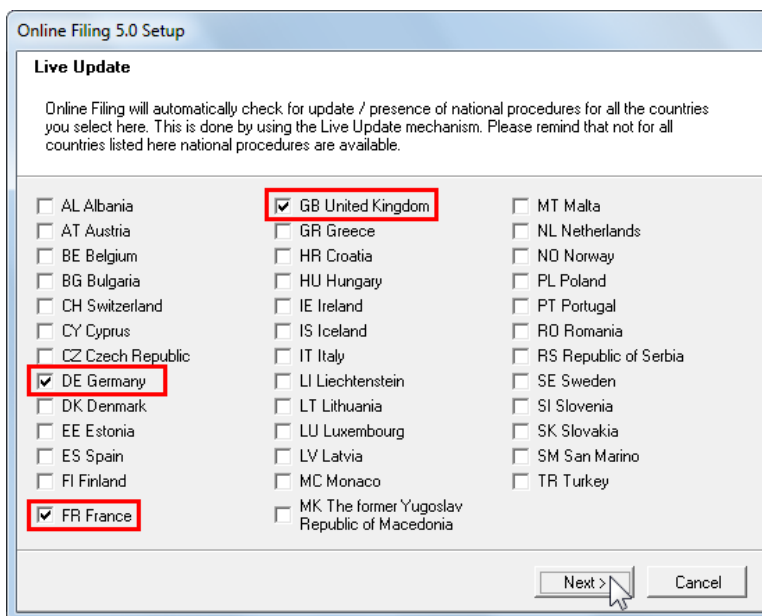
Online Filing 5.0 Setup

Live Update

Online Filing will automatically check for update / presence of national procedures for all the countries you select here. This is done by using the Live Update mechanism. Please remind that not for all countries listed here national procedures are available.

AL Albania
AT Austria
BE Belgium
BG Bulgaria
CH Switzerland
CY Cyprus
CZ Czech Republic
DE Germany
DK Denmark
EE Estonia
ES Spain
FI Finland
FR France

GB United Kingdom
GR Greece
HR Croatia
HU Hungary
IE Ireland
IS Iceland
IT Italy
LI Liechtenstein
LT Lithuania
LU Luxembourg
LV Latvia
MC Monaco
MK The former Yugoslav Republic of Macedonia

MT Malta
NL Netherlands
NO Norway
PL Poland
PT Portugal
RO Romania
RS Republic of Serbia
SE Sweden
SI Slovenia
SK Slovakia
SM San Marino
TR Turkey

Next >
Cancel